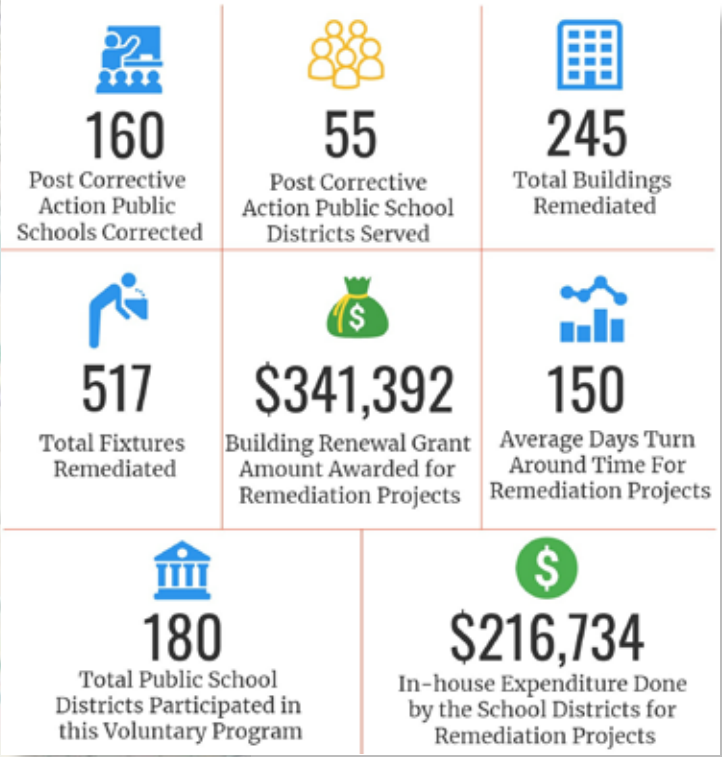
160
Post Corrective Action Public Schools Corrected

55
Post Corrective Action Public School Districts Served

245
Total Buildings Remediated

517
Total Fixtures Remediated

$
$341,392
Building Renewal Grant Amount Awarded for Remediation Projects

150
Average Days Turn Around Time For Remediation Projects

180
Total Public School Districts Participated in this Voluntary Program

$
$216,734
In-house Expenditure Done by the School Districts for Remediation Projects